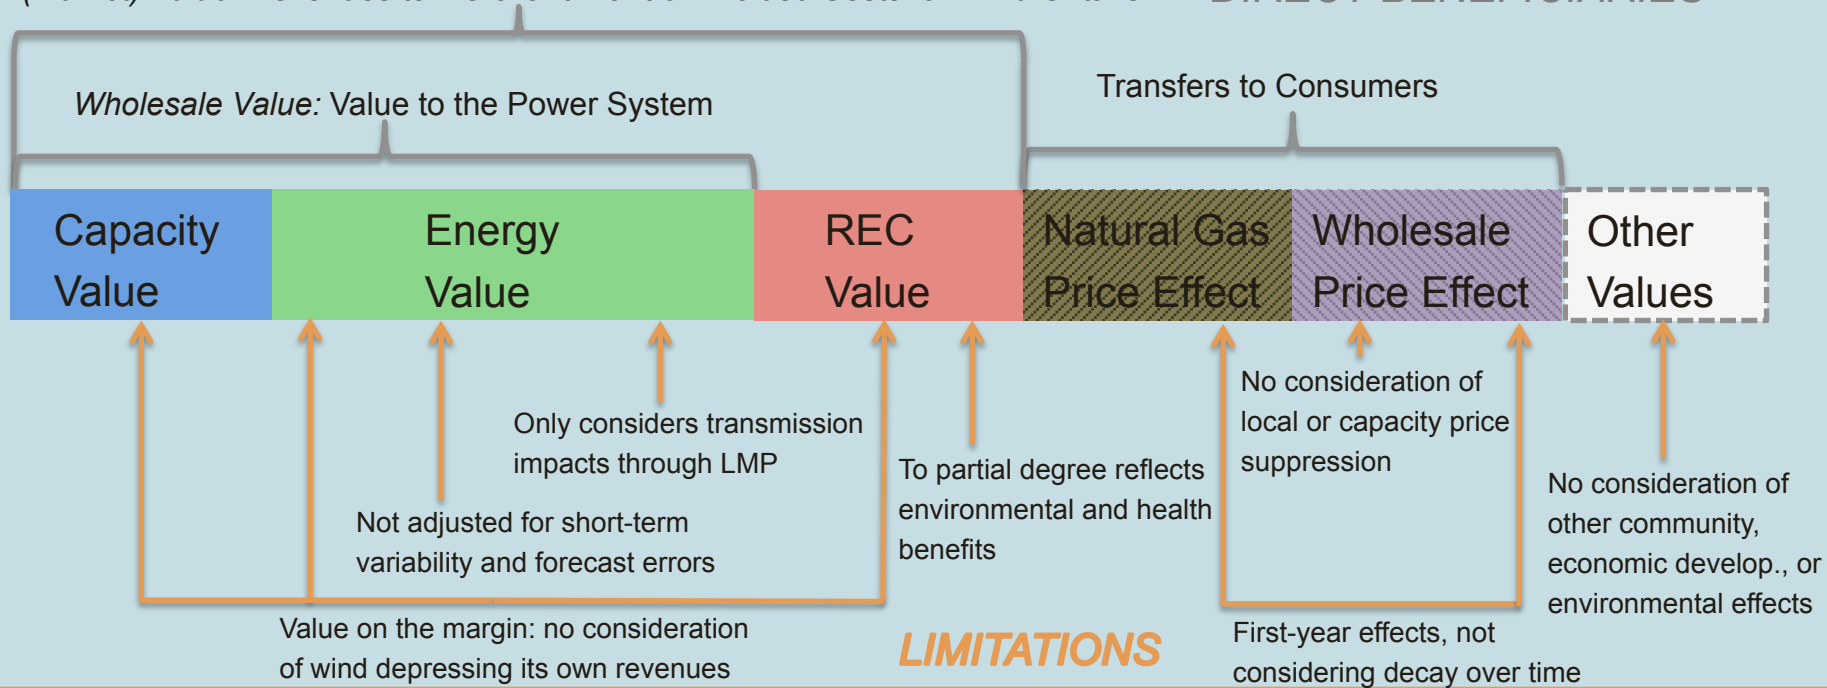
Wholesale Value: Value to the Power System

Transfers to Consumers

Capacity Value

Energy Value

REC Value

Natural Gas Price Effect

Wholesale Price Effect

Other Values

Only considers transmission impacts through LMP

Not adjusted for short-term variability and forecast errors

To partial degree reflects environmental and health benefits

No consideration of local or capacity price suppression

No consideration of other community, economic develop., or environmental effects

Value on the margin: no consideration of wind depressing its own revenues

LIMITATIONS

First-year effects, not considering decay over time